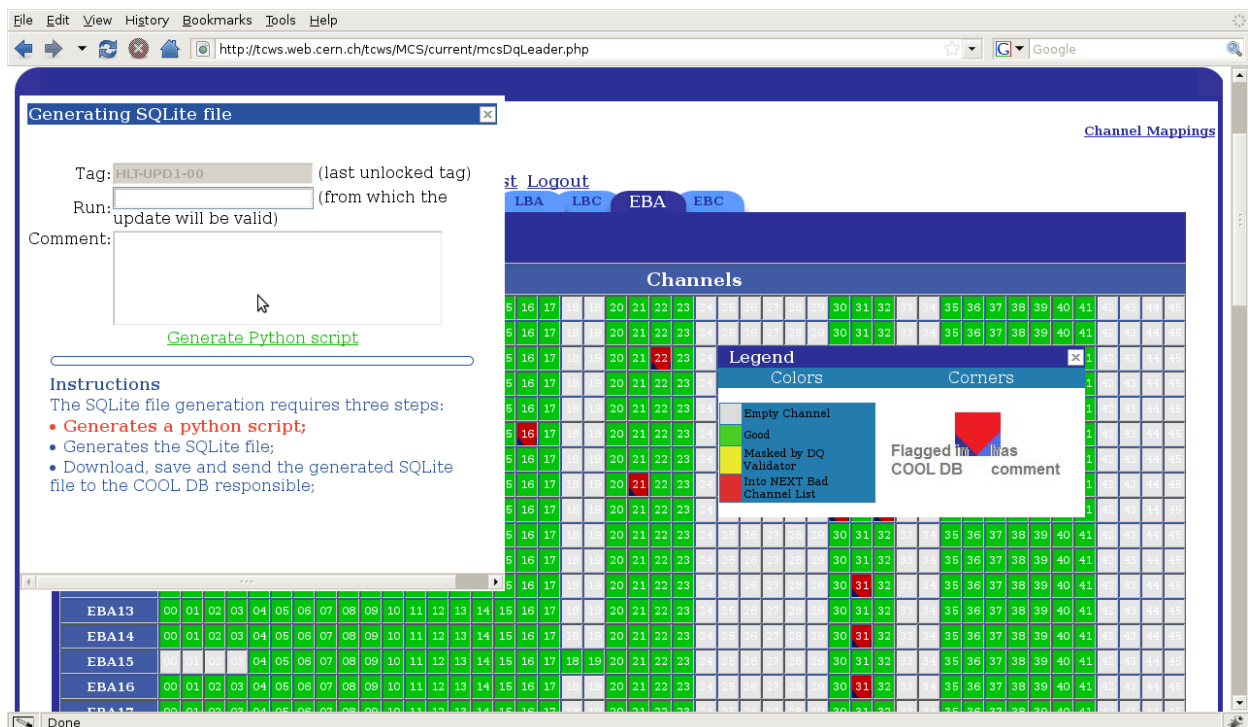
File Edit View History Bookmarks Tools Help

http://tcws.web.cern.ch/tcws/MCS/current/mcsDqLeader.php

Google

Channel Mappings

Generating SQLite file

Tag: HLT-UPD1-00 (last unlocked tag)

Run: (from which the update will be valid)

Comment:

Generate Python script

Instructions

The SQLite file generation requires three steps:

• Generates a python script;

• Generates the SQLite file;

• Download, save and send the generated SQLite file to the COOL DB responsible;

st Logout

LBA LBC EBA EBC

Channels

Legend

Colors

Corners

Empty Channel

Good

Masked by DQ Validator

Into NEXT Bad Channel List

Flagged in COOL DB

Has comment

| EBA13 | 00 | 01 | 02 | 03 | 04 | 05 | 06 | 07 | 08 | 09 | 10 | 11 | 12 | 13 | 14 | 15 | 16 | 17 | 18 | 19 | 20 | 21 | 22 | 23 | 24 | 25 | 26 | 27 | 28 | 29 | 30 | 31 | 32 | 33 | 34 | 35 | 36 | 37 | 38 | 39 | 40 | 41 | 42 | 43 | 44 | 45 |
|---|---|---|---|---|---|---|---|---|---|---|---|---|---|---|---|---|---|---|---|---|---|---|---|---|---|---|---|---|---|---|---|---|---|---|---|---|---|---|---|---|---|---|---|---|---|---|
| EBA14 | 00 | 01 | 02 | 03 | 04 | 05 | 06 | 07 | 08 | 09 | 10 | 11 | 12 | 13 | 14 | 15 | 16 | 17 | 18 | 19 | 20 | 21 | 22 | 23 | 24 | 25 | 26 | 27 | 28 | 29 | 30 | 31 | 32 | 33 | 34 | 35 | 36 | 37 | 38 | 39 | 40 | 41 | 42 | 43 | 44 | 45 |
| EBA15 | 00 | 01 | 02 | 03 | 04 | 05 | 06 | 07 | 08 | 09 | 10 | 11 | 12 | 13 | 14 | 15 | 16 | 17 | 18 | 19 | 20 | 21 | 22 | 23 | 24 | 25 | 26 | 27 | 28 | 29 | 30 | 31 | 32 | 33 | 34 | 35 | 36 | 37 | 38 | 39 | 40 | 41 | 42 | 43 | 44 | 45 |
| EBA16 | 00 | 01 | 02 | 03 | 04 | 05 | 06 | 07 | 08 | 09 | 10 | 11 | 12 | 13 | 14 | 15 | 16 | 17 | 18 | 19 | 20 | 21 | 22 | 23 | 24 | 25 | 26 | 27 | 28 | 29 | 30 | 31 | 32 | 33 | 34 | 35 | 36 | 37 | 38 | 39 | 40 | 41 | 42 | 43 | 44 | 45 |

Done